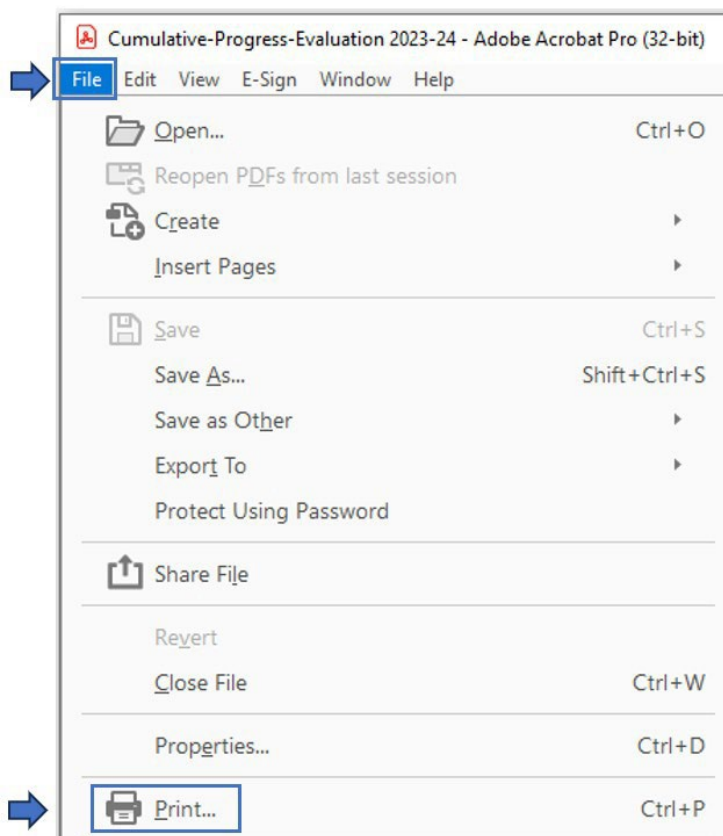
Cumulative-Progress-Evaluation 2023-24 - Adobe Acrobat Pro (32-bit)

File Edit View E-Sign Window Help

Open... Ctrl+O
Reopen PDFs from last session
Create
Insert Pages

Save Ctrl+S
Save As... Shift+Ctrl+S
Save as Other
Export To
Protect Using Password

Share File

Revert
Close File Ctrl+W

Properties... Ctrl+D

Print... Ctrl+P